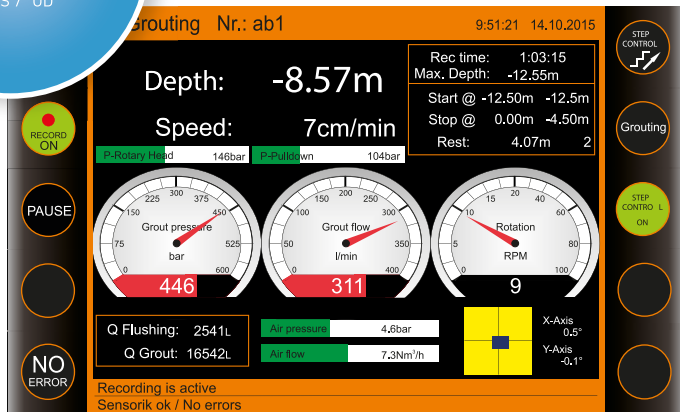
S / UD

Grouting Nr.: ab1
9:51:21 14.10.2015

Depth: -8.57m
Speed: 7cm/min

Rec time: 1:03:15
Max. Depth: -12.55m
Start @ -12.50m -12.5m
Stop @ 0.00m -4.50m
Rest: 4.07m 2

P-Rotary Head 146bar
P-Pulldown 104bar

Grout pressure
bar
0 75 150 225 300 375 450 525 600
446

Grout flow
l/min
0 50 100 150 200 250 300 350 400
311

Rotation
RPM
0 5 10 15 20 40 60 80 100
9

Q Flushing: 2541L
Q Grout: 16542L

Air pressure 4.6bar
Air flow 7.3Nm³/h

X-Axis 0.5°
Y-Axis -0.1°

Recording is active
Sensorik ok / No errors

RECORD ON
PAUSE
NO ERROR

STEP CONTROL
Grouting
STEP CONTRO L ON